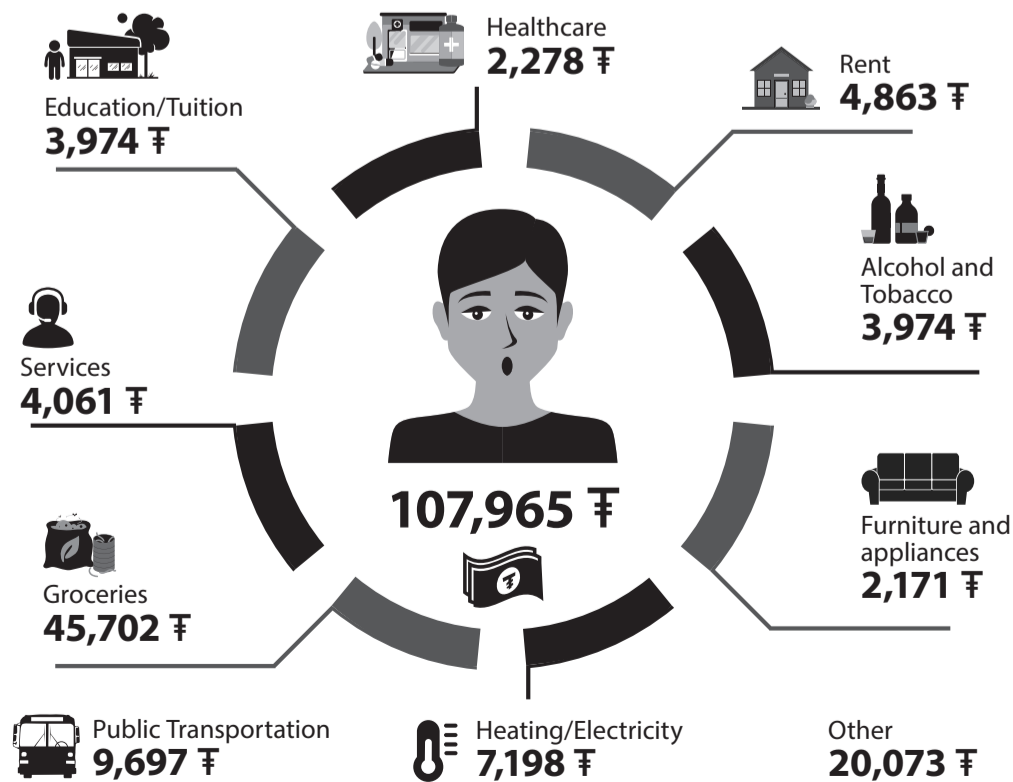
Education/Tuition
3,974 ₮

Healthcare
2,278 ₮

Rent
4,863 ₮

Alcohol and Tobacco
3,974 ₮

Services
4,061 ₮

107,965 ₮

Furniture and appliances
2,171 ₮

Groceries
45,702 ₮

Public Transportation
9,697 ₮

Heating/Electricity
7,198 ₮

Other
20,073 ₮